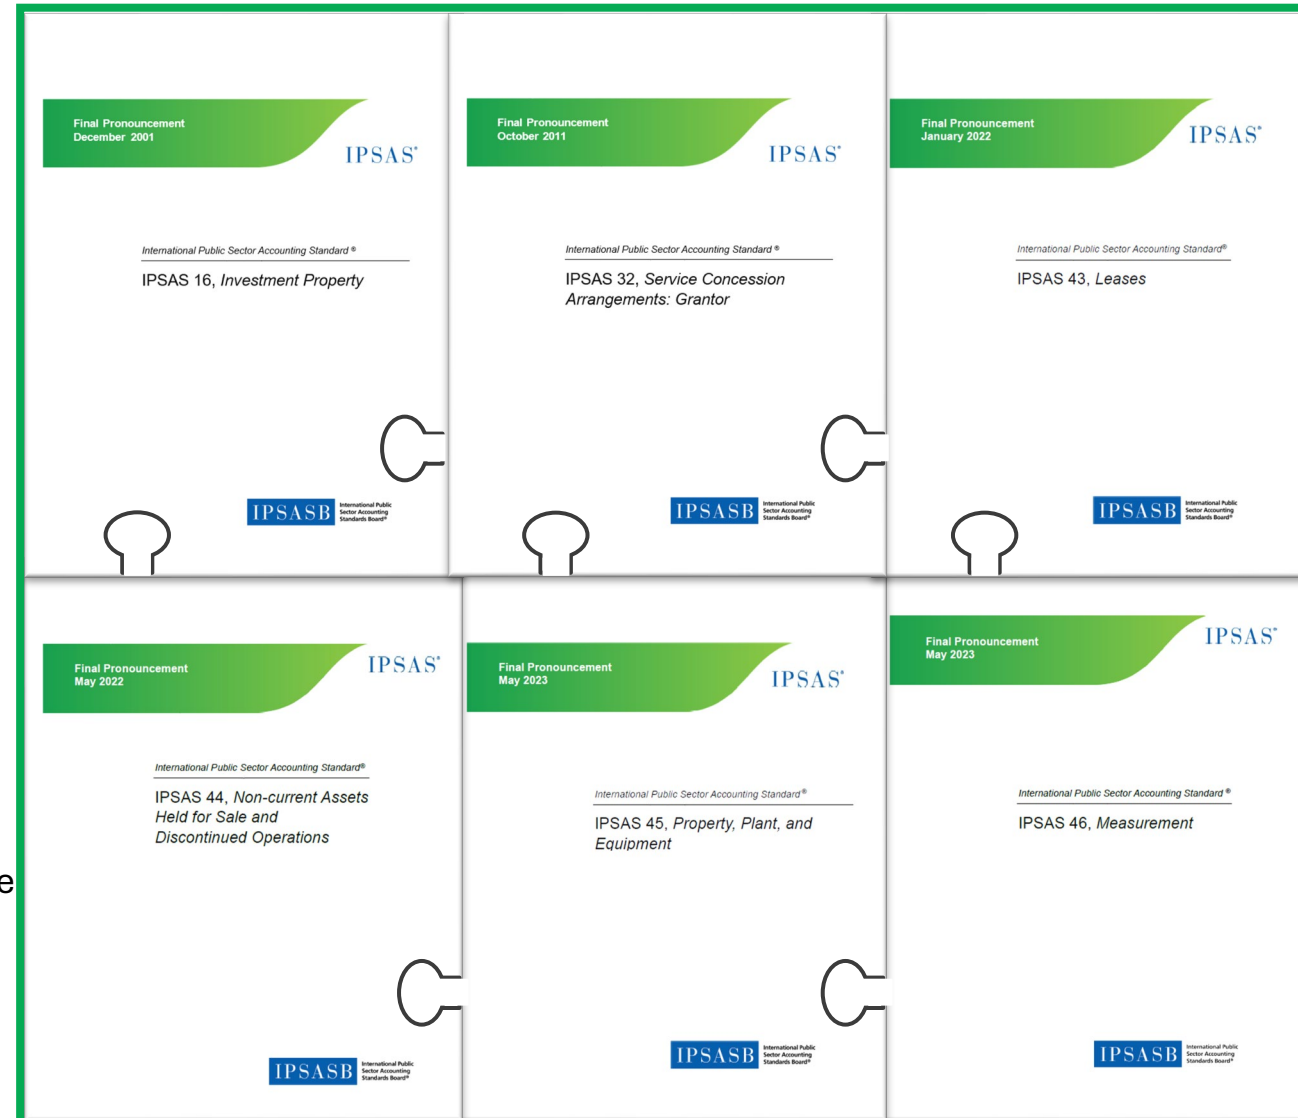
Final Pronouncement
December 2001

IPSAS®

International Public Sector Accounting Standard ®

IPSAS 16, *Investment Property*

IPSASB International Public Sector Accounting Standards Board®

Final Pronouncement
October 2011

IPSAS®

International Public Sector Accounting Standard ®

IPSAS 32, *Service Concession Arrangements: Grantor*

IPSASB International Public Sector Accounting Standards Board®

Final Pronouncement
January 2022

IPSAS®

International Public Sector Accounting Standard®

IPSAS 43, *Leases*

IPSASB International Public Sector Accounting Standards Board®

Final Pronouncement
May 2022

IPSAS®

International Public Sector Accounting Standard®

IPSAS 44, *Non-current Assets Held for Sale and Discontinued Operations*

IPSASB International Public Sector Accounting Standards Board®

Final Pronouncement
May 2023

IPSAS®

International Public Sector Accounting Standard®

IPSAS 45, *Property, Plant, and Equipment*

IPSASB International Public Sector Accounting Standards Board®

Final Pronouncement
May 2023

IPSAS®

International Public Sector Accounting Standard ®

IPSAS 46, *Measurement*

IPSASB International Public Sector Accounting Standards Board®

e